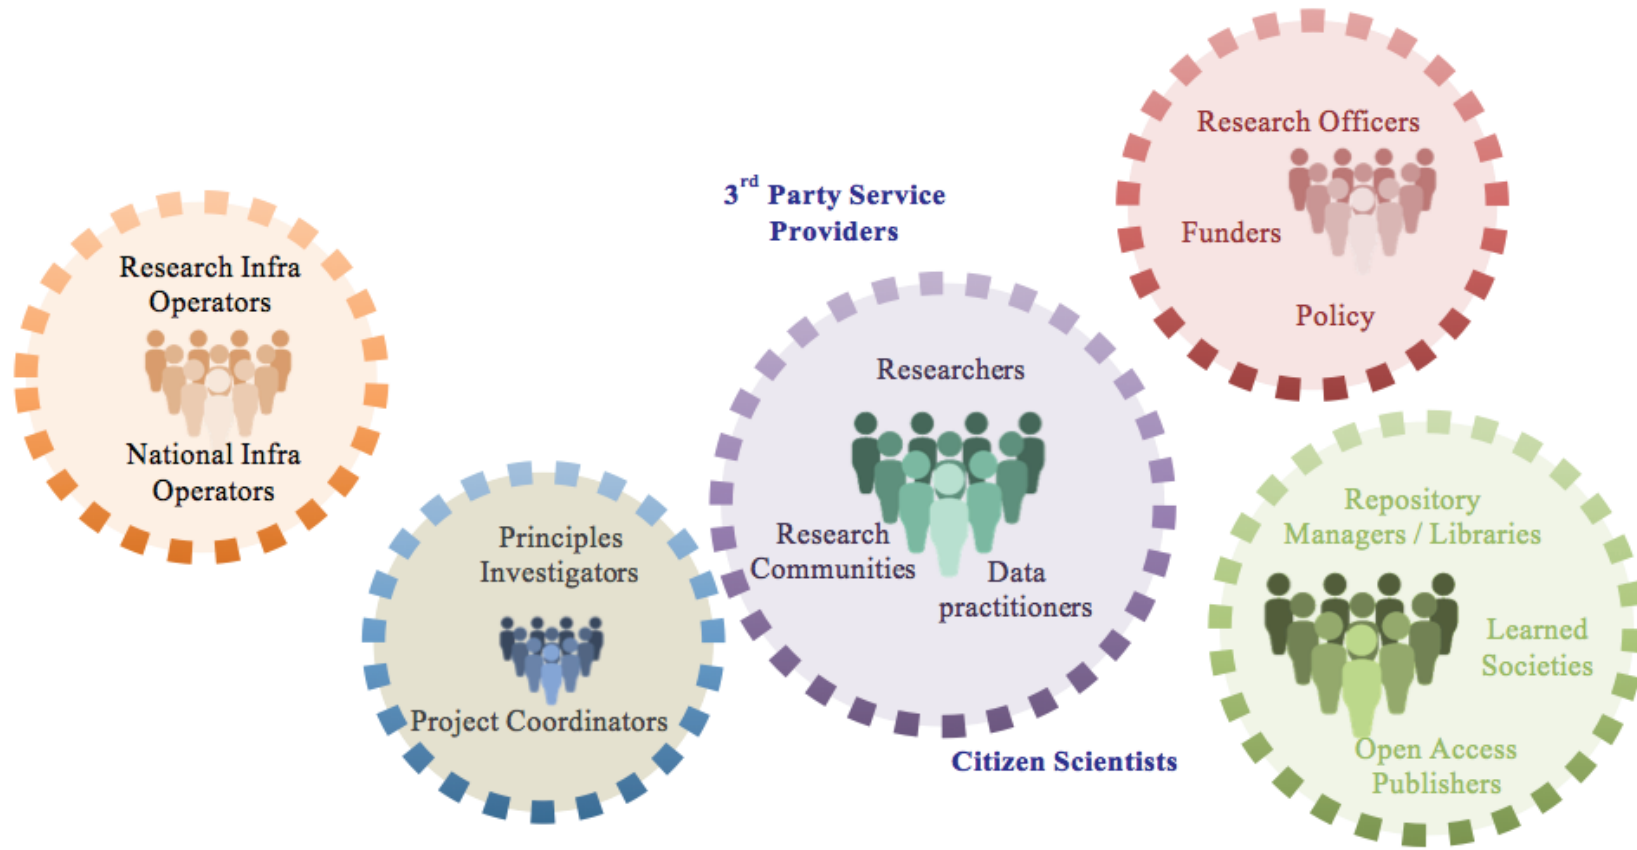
Research Officers

Funders

Policy

3$^{rd}$ Party Service Providers

Research Infra Operators

National Infra Operators

Researchers

Research Communities

Data practitioners

Principles Investigators

Project Coordinators

Citizen Scientists

Repository Managers / Libraries

Learned Societies

Open Access Publishers